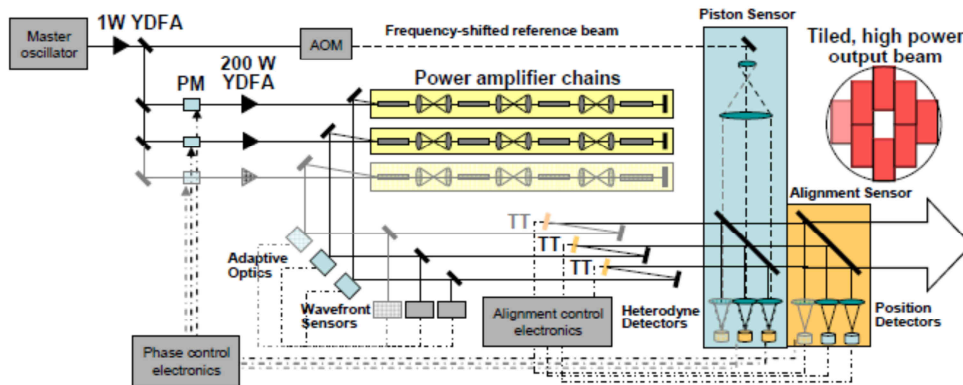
Master oscillator
1W YDFA
AOM
Frequency-shifted reference beam
Piston Sensor
Tiled, high power output beam
PM
200 W YDFA
Power amplifier chains
Alignment Sensor
TT
TT
TT
Adaptive Optics
Wavefront Sensors
Alignment control electronics
Heterodyne Detectors
Position Detectors
Phase control electronics